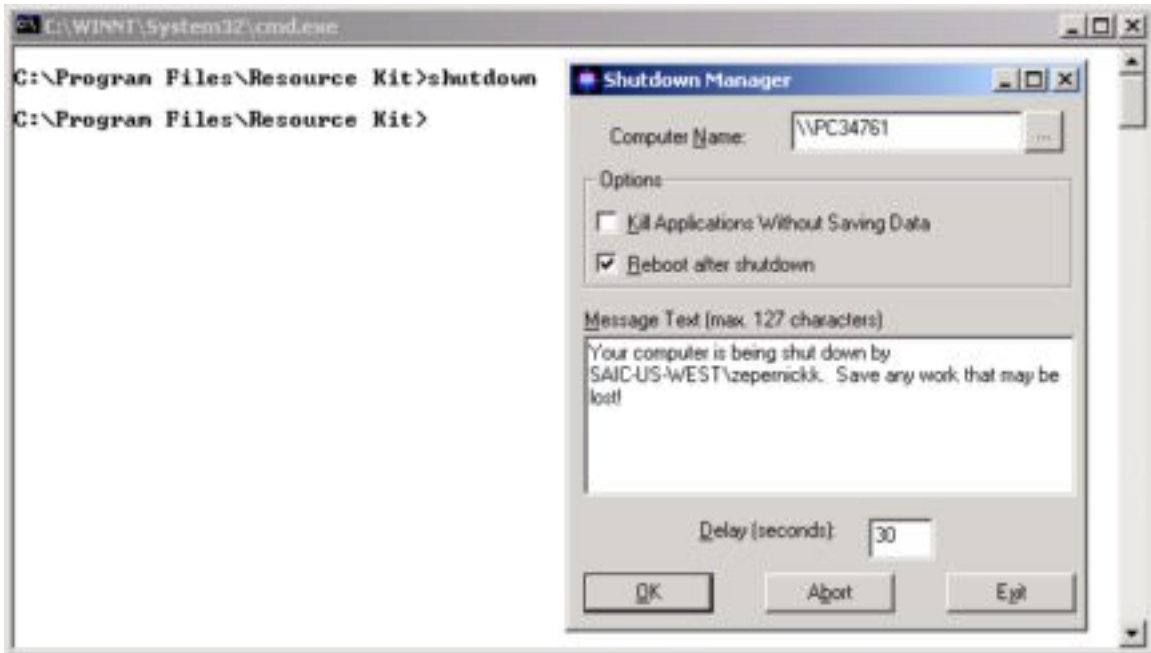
C:\WINNT\System32\cmd.exe

C:\Program Files\Resource Kit>shutdown

C:\Program Files\Resource Kit>

Shutdown Manager

Computer Name: \\PC34761 ...

Options

Kill Applications Without Saving Data

Reboot after shutdown

Message Text (max. 127 characters)

Your computer is being shut down by SAIC-US-WEST\zepernickk. Save any work that may be lost!

Delay (seconds): 30

OK Abort Exit